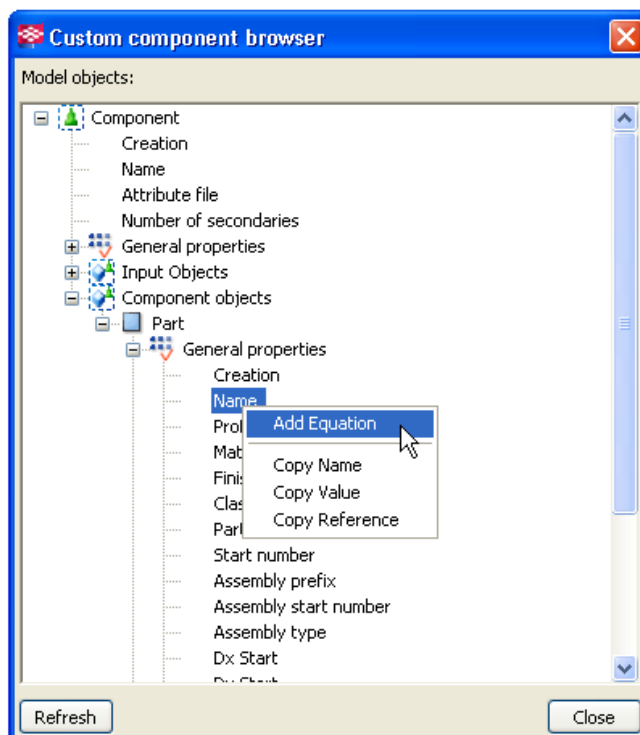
Custom component browser

Model objects:

Component
Creation
Name
Attribute file
Number of secondaries
General properties
Input Objects
Component objects
Part
General properties
Creation
Name
Prof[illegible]
Mat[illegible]
Finis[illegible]
Clas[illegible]
Part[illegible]
Start number
Assembly prefix
Assembly start number
Assembly type
Dx Start
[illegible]

Add Equation
Copy Name
Copy Value
Copy Reference

Refresh
Close